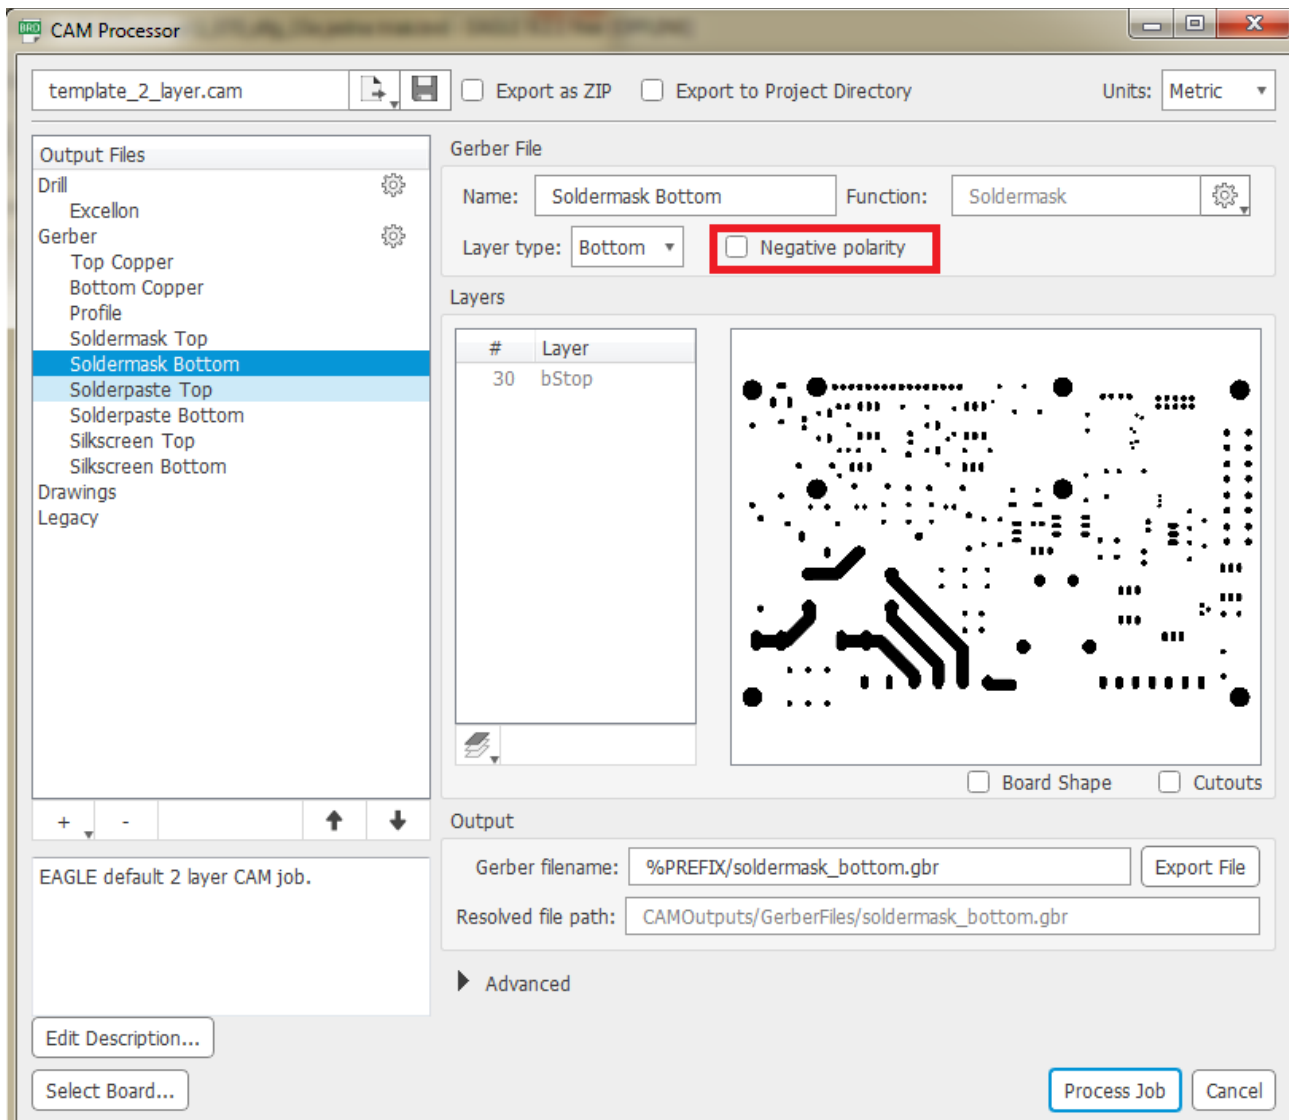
CAM Processor

template_2_layer.cam

Export as ZIP

Export to Project Directory

Units: Metric

Output Files
Drill
Excellon
Gerber
Top Copper
Bottom Copper
Profile
Soldermask Top
Soldermask Bottom
Solderpaste Top
Solderpaste Bottom
Silkscreen Top
Silkscreen Bottom
Drawings
Legacy

+ -

EAGLE default 2 layer CAM job.

Edit Description...

Select Board...

Gerber File

Name: Soldermask Bottom

Function: Soldermask

Layer type: Bottom

Negative polarity

Layers

| # | Layer |
|---|---|
| 30 | bStop |

Board Shape

Cutouts

Output

Gerber filename: %PREFIX/soldermask_bottom.gbr

Export File

Resolved file path: CAMOutputs/GerberFiles/soldermask_bottom.gbr

Advanced

Process Job

Cancel